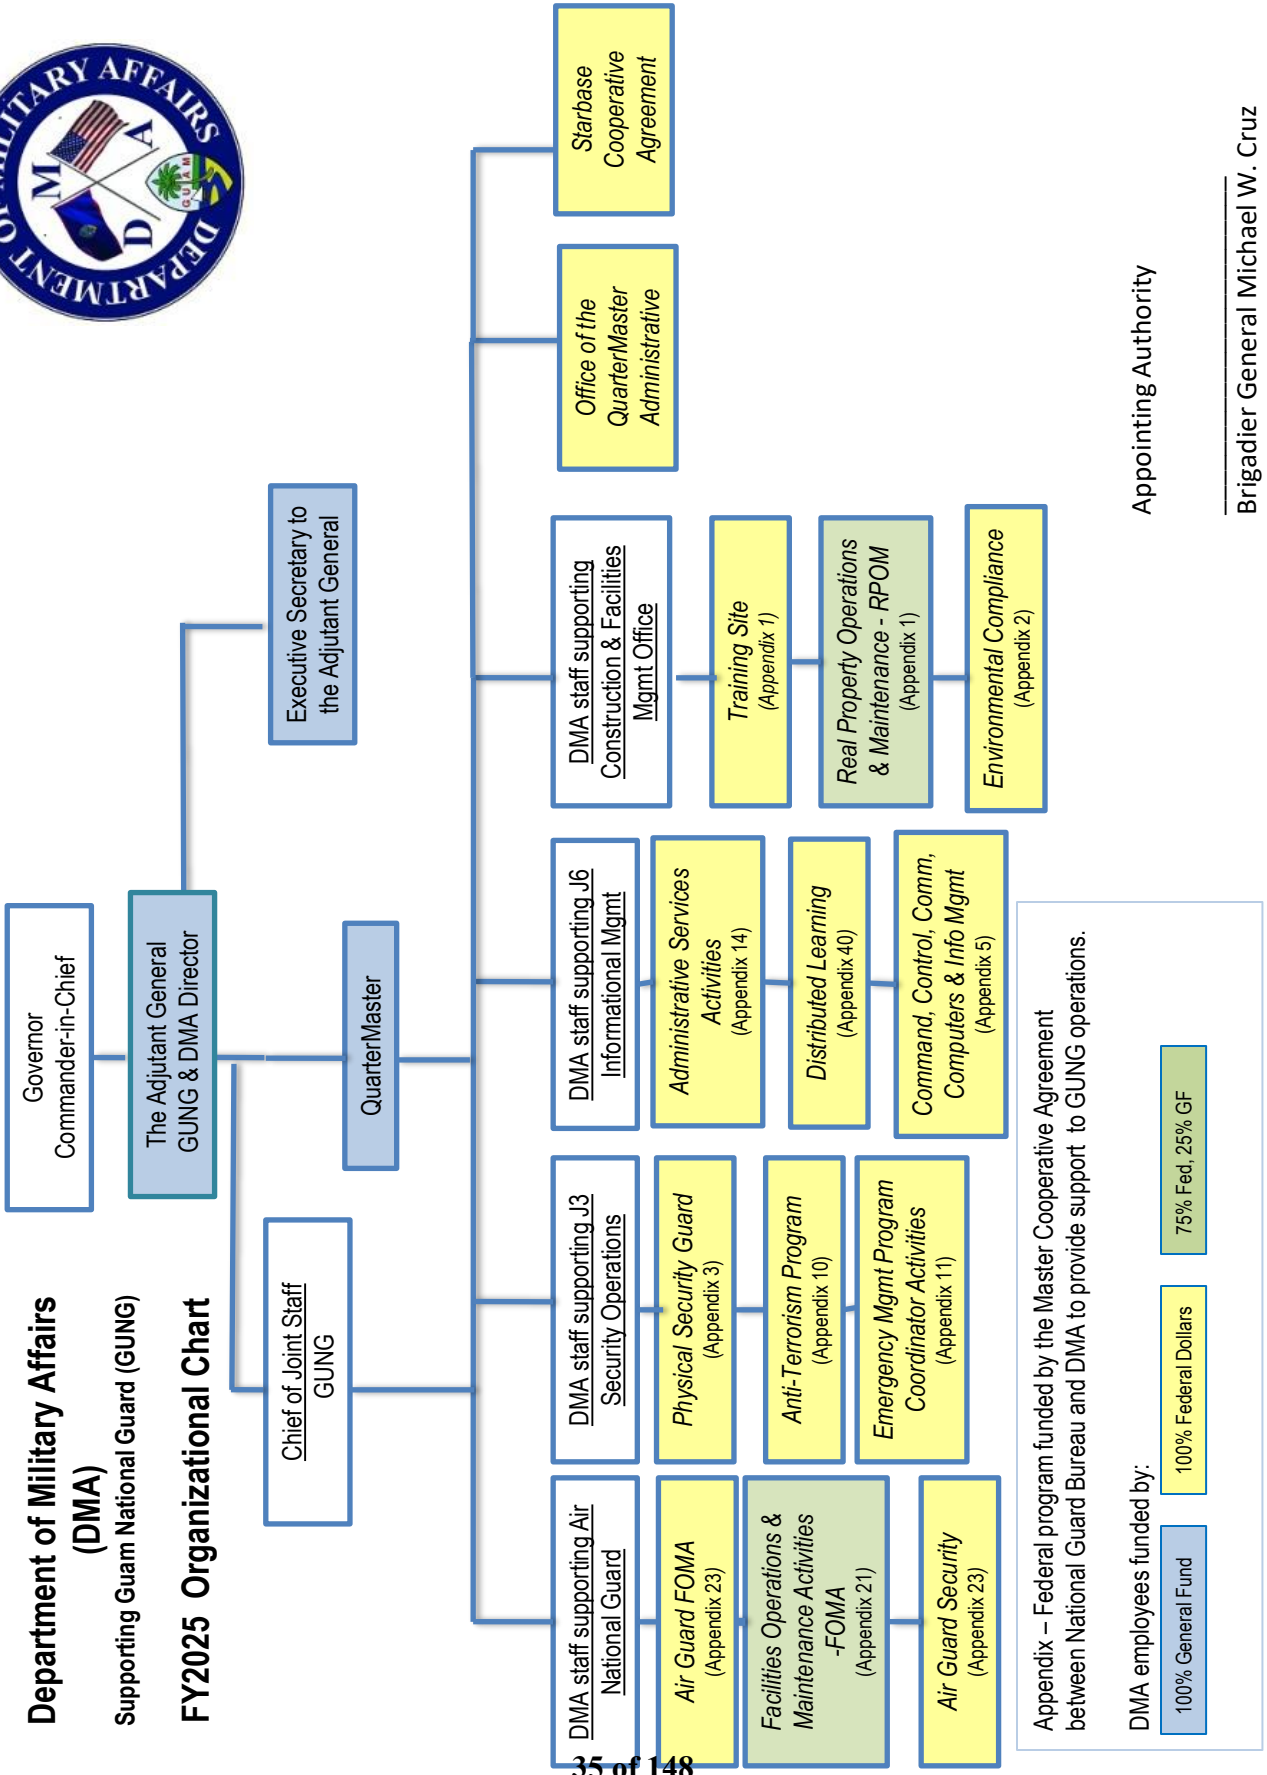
Department of Military Affairs (DMA)
Supporting Guam National Guard (GUNG)
FY2025 Organizational Chart

DEPARTMENT OF MILITARY AFFAIRS
M D A
GUAM

Governor Commander-in-Chief

The Adjutant General GUNG & DMA Director

Executive Secretary to the Adjutant General

QuarterMaster

Chief of Joint Staff GUNG

DMA staff supporting Air National Guard

Air Guard FOMA (Appendix 23)

Facilities Operations & Maintenance Activities -FOMA (Appendix 21)

Air Guard Security (Appendix 23)

DMA staff supporting J3 Security Operations

Physical Security Guard (Appendix 3)

Anti-Terrorism Program (Appendix 10)

Emergency Mgmt Program Coordinator Activities (Appendix 11)

DMA staff supporting J6 Informational Mgmt

Administrative Services Activities (Appendix 14)

Distributed Learning (Appendix 40)

Command, Control, Comm, Computers & Info Mgmt (Appendix 5)

DMA staff supporting Construction & Facilities Mgmt Office

Training Site (Appendix 1)

Real Property Operations & Maintenance - RPOM (Appendix 1)

Environmental Compliance (Appendix 2)

Office of the QuarterMaster Administrative

Starbase Cooperative Agreement

Appendix – Federal program funded by the Master Cooperative Agreement between National Guard Bureau and DMA to provide support to GUNG operations.

DMA employees funded by:

| 100% General Fund | 100% Federal Dollars | 75% Fed, 25% GF |
|---|---|---|

Appointing Authority

Brigadier General Michael W. Cruz

35 of 148